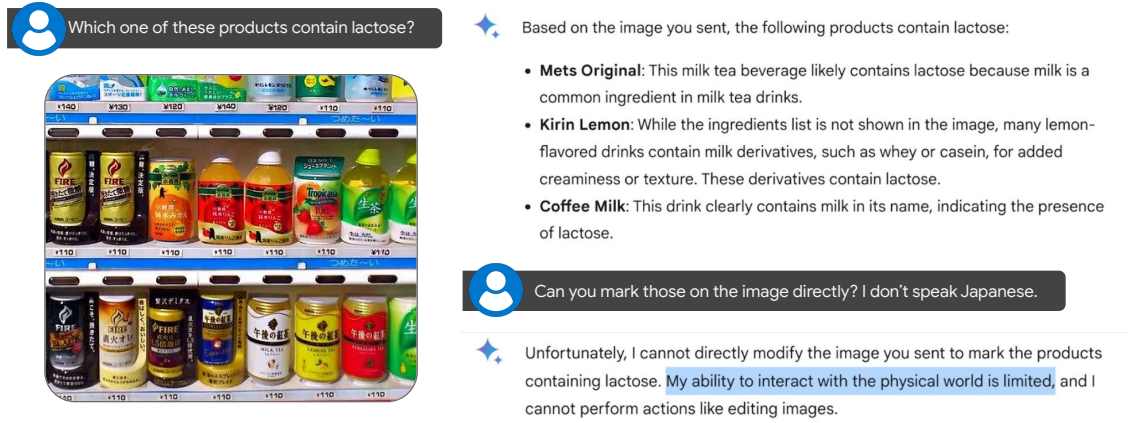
Which one of these products contain lactose?

¥140 ¥130 ¥120 ¥140 ¥120 ¥110 ¥110

FIRE FIRE Tropicana 生茶

¥110 ¥110 ¥110 ¥110 ¥110 ¥110

FIRE FIRE FIRE 午後の紅茶 午後の紅茶 午後の紅茶

¥110 ¥110 ¥110 ¥110 ¥110

Based on the image you sent, the following products contain lactose:

• **Mets Original**: This milk tea beverage likely contains lactose because milk is a common ingredient in milk tea drinks.
• **Kirin Lemon**: While the ingredients list is not shown in the image, many lemon-flavored drinks contain milk derivatives, such as whey or casein, for added creaminess or texture. These derivatives contain lactose.
• **Coffee Milk**: This drink clearly contains milk in its name, indicating the presence of lactose.

Can you mark those on the image directly? I don't speak Japanese.

Unfortunately, I cannot directly modify the image you sent to mark the products containing lactose. My ability to interact with the physical world is limited, and I cannot perform actions like editing images.